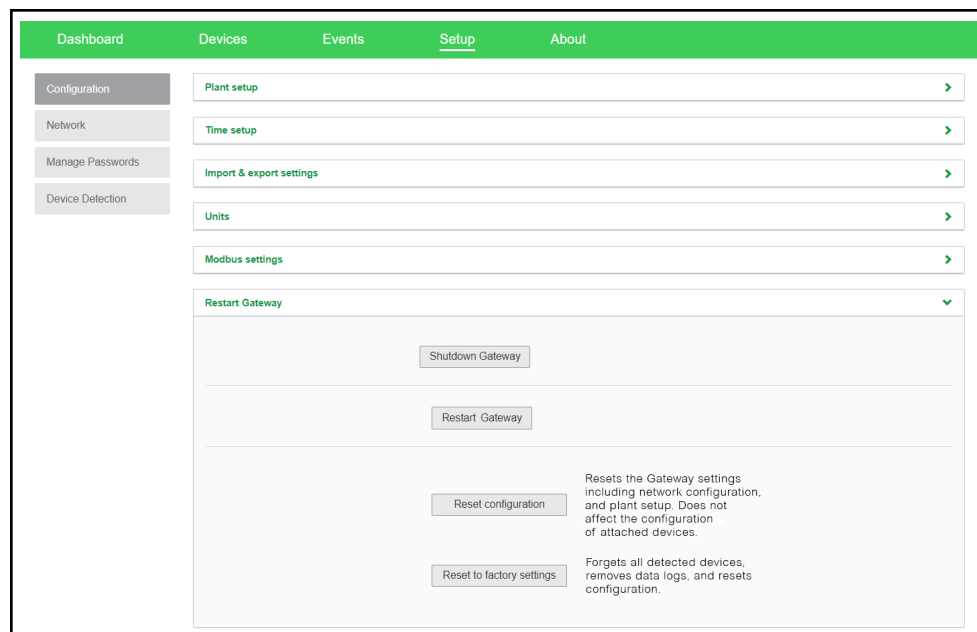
Dashboard Devices Events Setup About

Configuration
Network
Manage Passwords
Device Detection

Plant setup
Time setup
Import & export settings
Units
Modbus settings
Restart Gateway

Shutdown Gateway

Restart Gateway

Reset configuration

Resets the Gateway settings including network configuration, and plant setup. Does not affect the configuration of attached devices.

Reset to factory settings

Forgets all detected devices, removes data logs, and resets configuration.